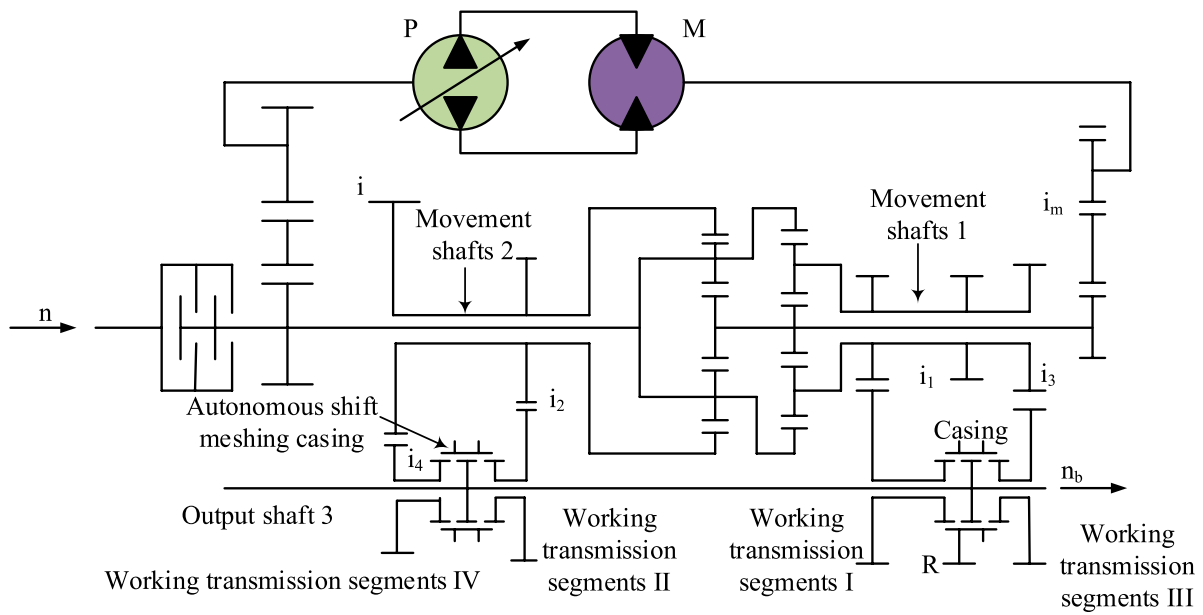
P
M
i
Movement shafts 2
Movement shafts 1
$i_m$
n
$i_1$
$i_3$
$i_2$
Autonomous shift meshing casing
Casing
$i_4$
$n_b$
Output shaft 3
Working transmission segments II
Working transmission segments I
R
Working transmission segments III
Working transmission segments IV